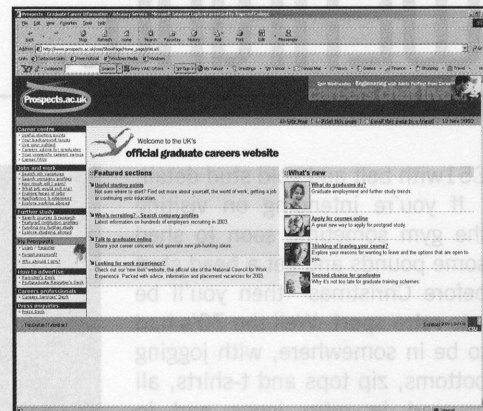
Prospects - Graduate Career Information - Advisory Service - Microsoft Internet Explorer provided by Imperial College

File Edit View Favorites Tools Help

Back Stop Refresh Home Search Favorites Print Mail Messenger

Address http://www.prospects.ac.uk/cms/ShowPage/Home_page/p!eL

Links Cablevision Links Download Windows Media Windows

Prospects.ac.uk

Engineering

Site Map | Print this page | E-mail this page to a friend | 12 Nov 2002

Career centre
Useful starting points
Your background/trends
Job descriptions
Careers advice for graduates
Your university careers service
Career FAQ

Jobs and work
Search job vacancies
Search company profiles
How much will I earn?
What job would suit me?
Explore types of jobs
Applications & interviews
Explore working abroad

Further study
Search courses & research
Postgraduate funding
Funding for further study
Explore studying abroad

My Prospects
Login | Register
Forgot password?
Why should I join?

How to advertise
Recruiters' zone
Postgraduate Recruiters' zone

Careers professionals
Careers Services' zone

Press enquiries
Press Zone

Welcome to the UK's
official graduate careers website

::Featured sections

Useful starting points
Not sure where to start? Find out more about yourself, the world of work, getting a job or continuing your education.

Who's recruiting? - Search company profiles
Latest information on hundreds of employers recruiting in 2003.

Talk to graduates online
Share your career concerns and generate new job-hunting ideas.

Looking for work experience?
Check out our 'new look' website, the official site of the National Council for Work Experience. Packed with advice, information and placement vacancies for 2003.

::What's new

What do graduates do?
Graduate employment and further study trends.

Apply for courses online
A great new way to apply for postgrad study.

Thinking of leaving your course?
Explore your reasons for wanting to leave and the options that are open to you.

Second chance for graduates
Why it's not too late for graduate training schemes

If you're working on your the gym the before. Candidates often you'll be to be in somewhere, with jogging bottoms, zip tops and t-shirts, all